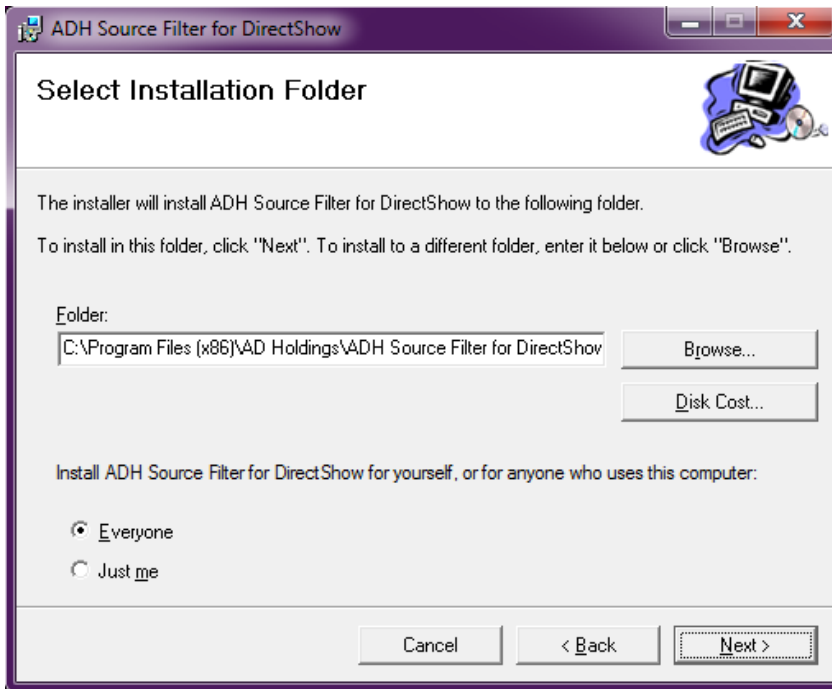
ADH Source Filter for DirectShow

Select Installation Folder

The installer will install ADH Source Filter for DirectShow to the following folder.

To install in this folder, click "Next". To install to a different folder, enter it below or click "Browse".

Folder:

C:\Program Files (x86)\AD Holdings\ADH Source Filter for DirectShov

Browse...

Disk Cost...

Install ADH Source Filter for DirectShow for yourself, or for anyone who uses this computer:

Everyone

Just me

Cancel

< Back

Next >